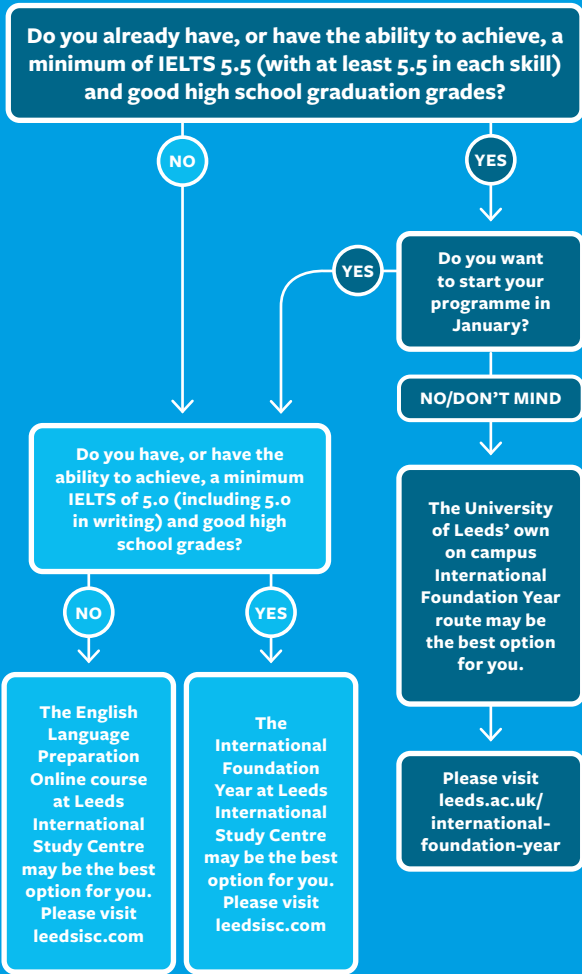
Do you already have, or have the ability to achieve, a minimum of IELTS 5.5 (with at least 5.5 in each skill) and good high school graduation grades?

NO

YES

Do you want to start your programme in January?

YES

NO/DON'T MIND

The University of Leeds' own on campus International Foundation Year route may be the best option for you.

Please visit leeds.ac.uk/international-foundation-year

Do you have, or have the ability to achieve, a minimum IELTS of 5.0 (including 5.0 in writing) and good high school grades?

NO

YES

The English Language Preparation Online course at Leeds International Study Centre may be the best option for you. Please visit leedsisc.com

The International Foundation Year at Leeds International Study Centre may be the best option for you. Please visit leedsisc.com